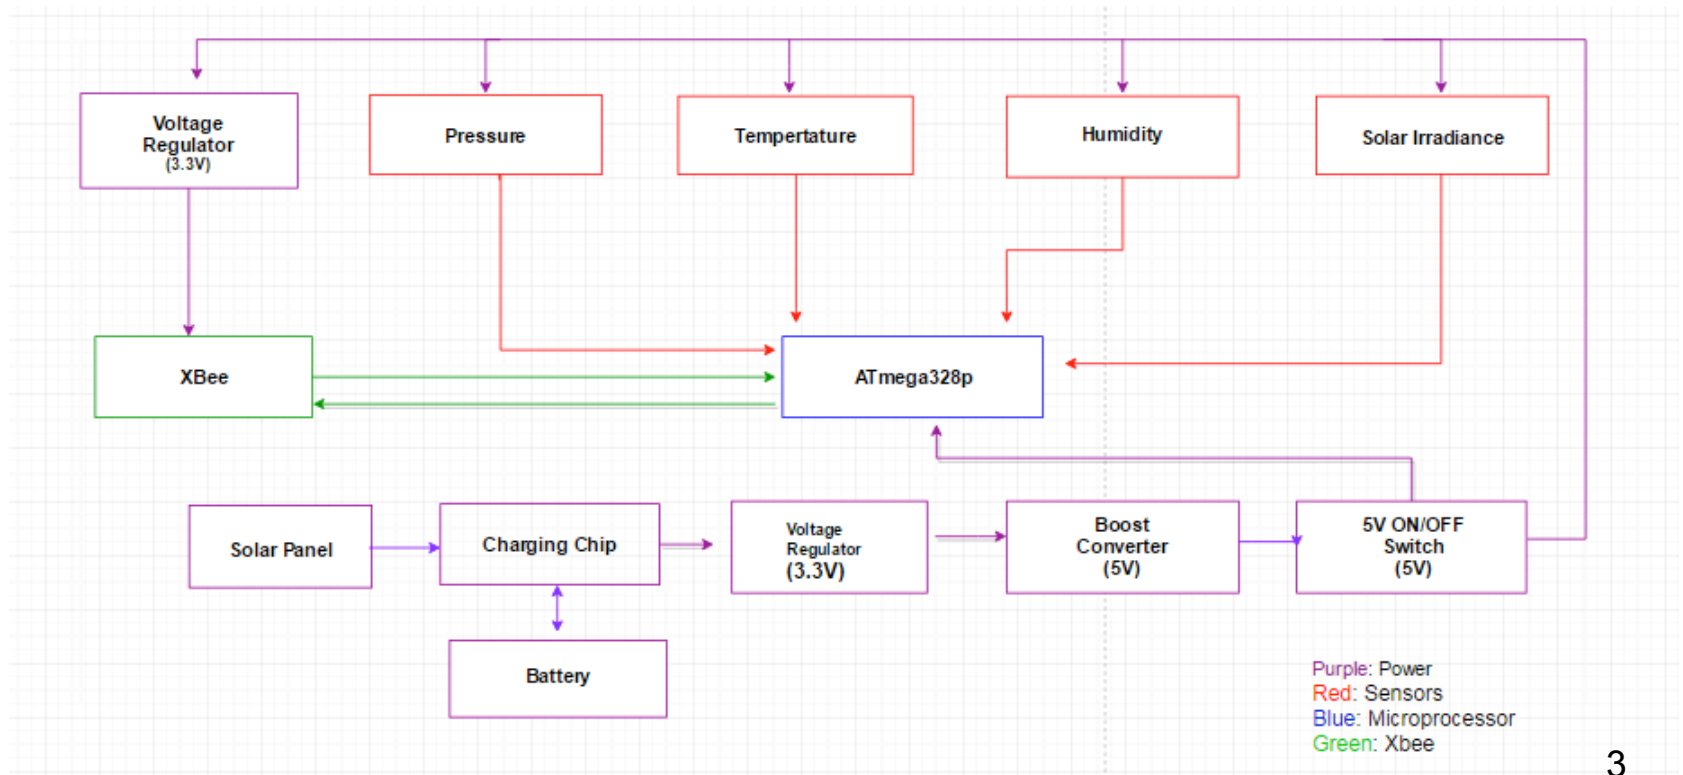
Voltage Regulator (3.3V)

Pressure

Tempertature

Humidity

Solar Irradiance

XBee

ATmega328p

Solar Panel

Charging Chip

Voltage Regulator (3.3V)

Boost Converter (5V)

5V ON/OFF Switch (5V)

Battery

Purple: Power
Red: Sensors
Blue: Microprocessor
Green: Xbee

3